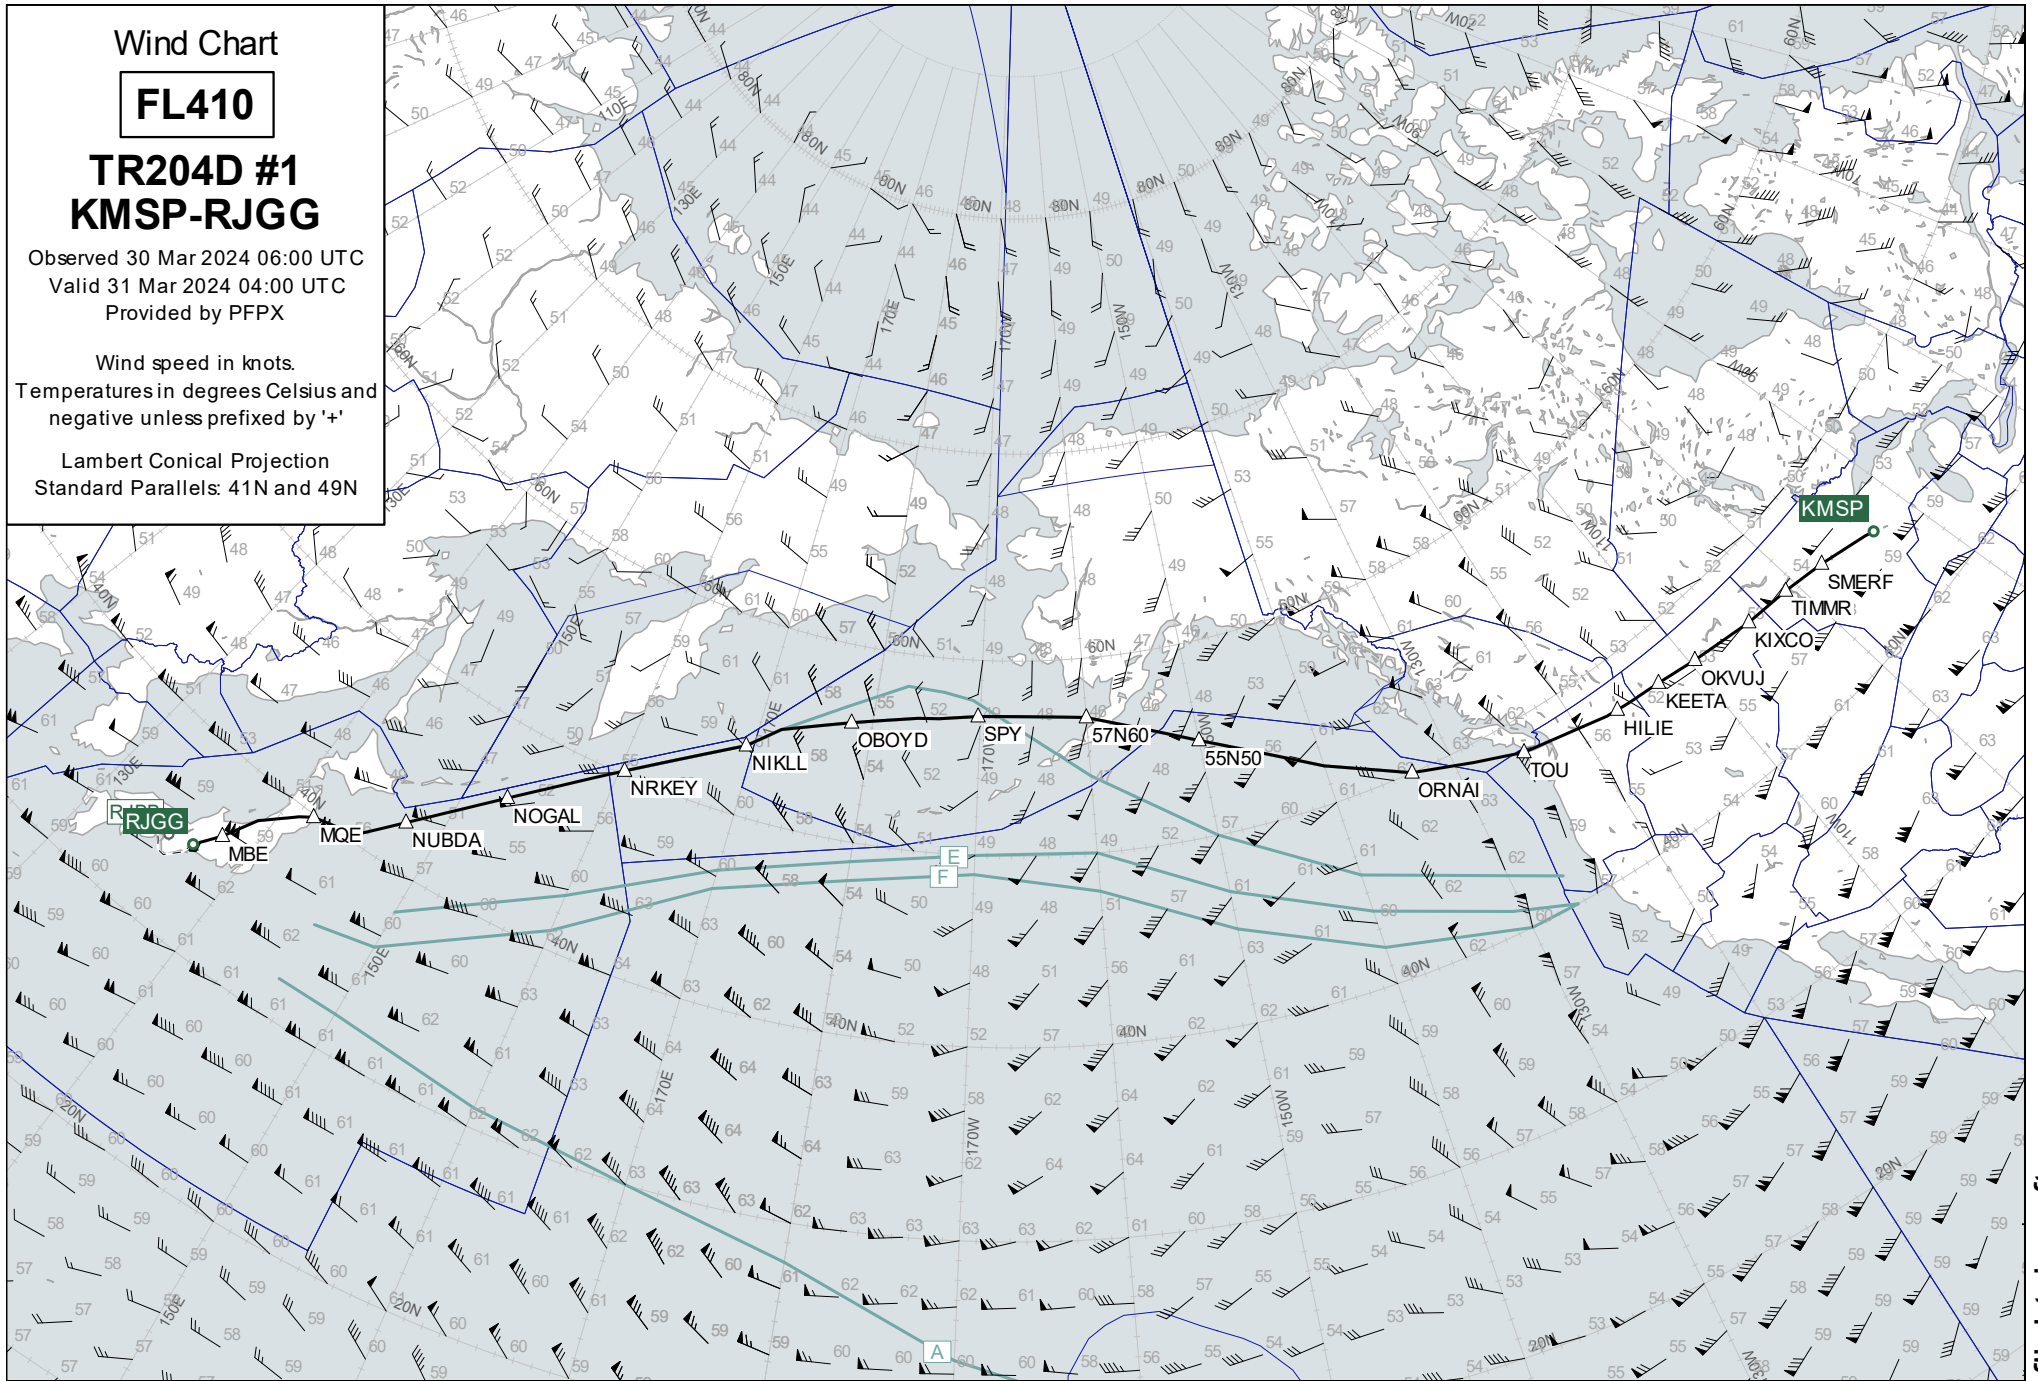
Wind Chart

FL410

TR204D #1
KMSP-RJGG

Observed 30 Mar 2024 06:00 UTC
Valid 31 Mar 2024 04:00 UTC
Provided by PFPX

Wind speed in knots.
Temperatures in degrees Celsius and negative unless prefixed by '+'

Lambert Conical Projection
Standard Parallels: 41N and 49N

KMSP
SMERF
TIMMR
KIXCO
OKVUJ
KEETA
HILIE
TOU
ORNAI
55N50
57N60
SPY
OBOYD
NIKLL
NRKEY
NOGAL
NUBDA
MQE
MBE
RJGG

E
F
A

80N
60N
50N
40N
30N
20N
130E
150E
170E
170W
150W
130W
110W
90W